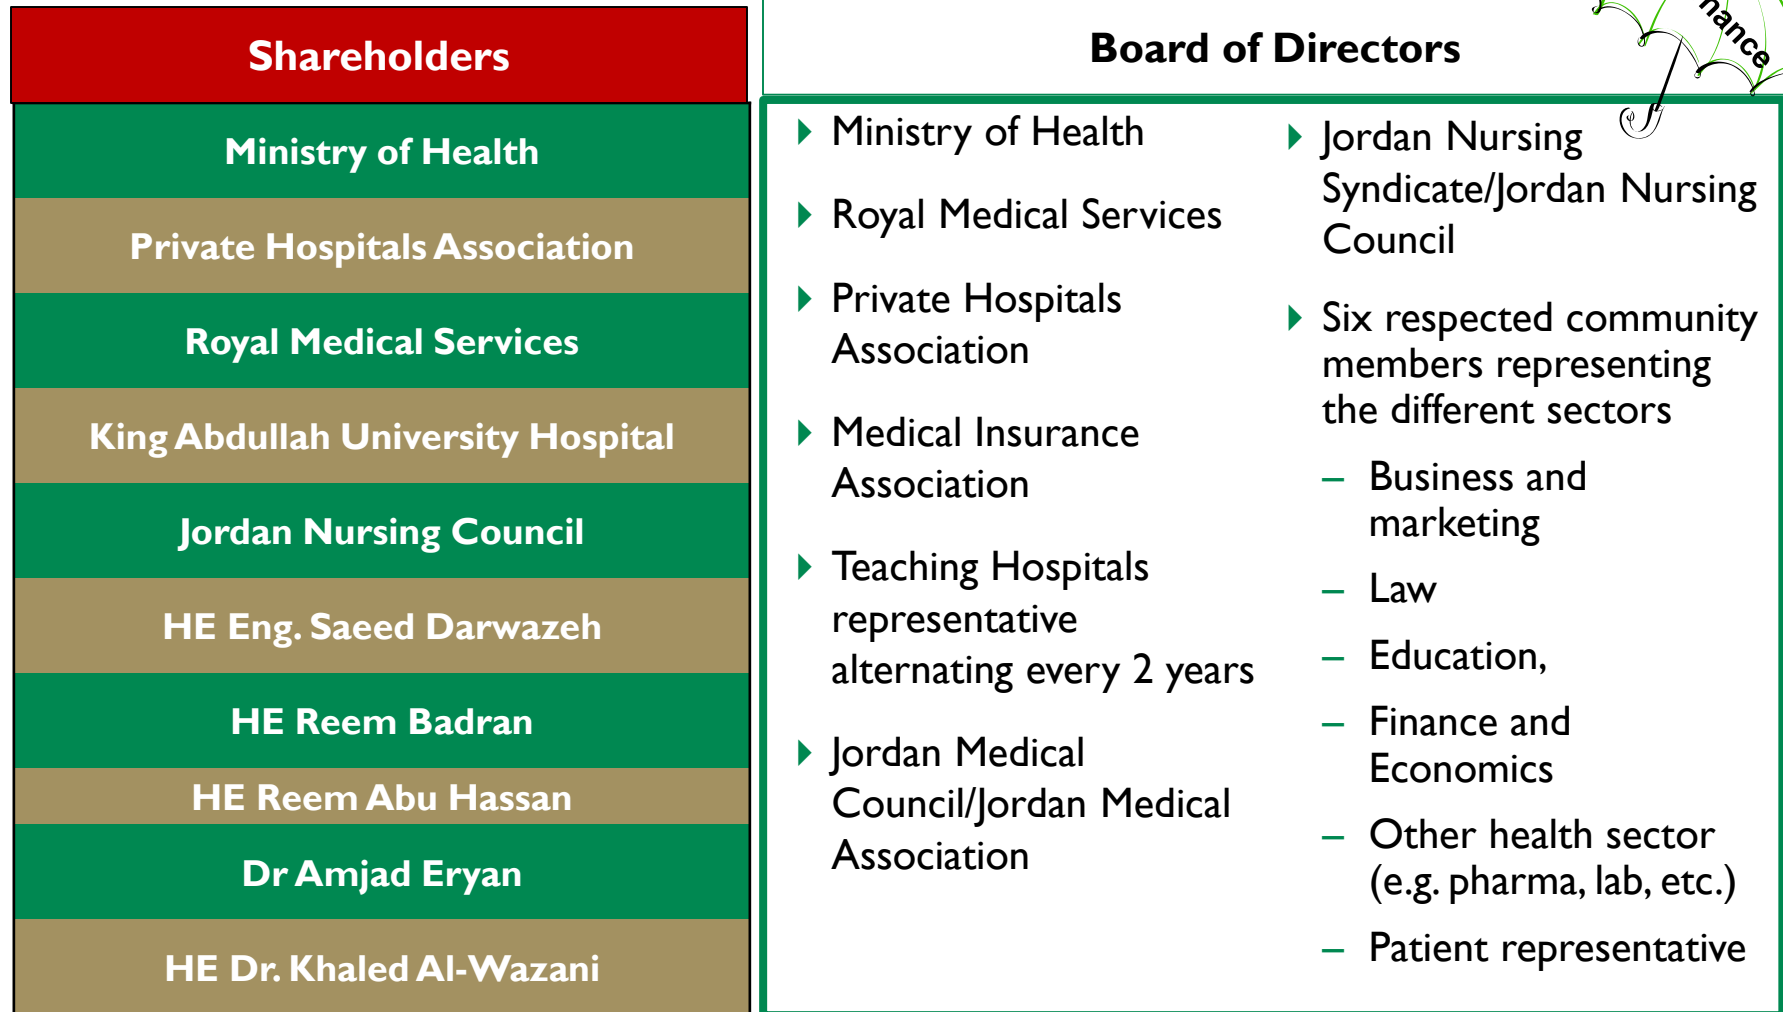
Shareholders

Ministry of Health

Private Hospitals Association

Royal Medical Services

King Abdullah University Hospital

Jordan Nursing Council

HE Eng. Saeed Darwazeh

HE Reem Badran

HE Reem Abu Hassan

Dr Amjad Eryan

HE Dr. Khaled Al-Wazani

Board of Directors

nance

Ministry of Health

Royal Medical Services

Private Hospitals Association

Medical Insurance Association

Teaching Hospitals representative alternating every 2 years

Jordan Medical Council/Jordan Medical Association

Jordan Nursing Syndicate/Jordan Nursing Council

Six respected community members representing the different sectors

– Business and marketing

– Law

– Education,

– Finance and Economics

– Other health sector (e.g. pharma, lab, etc.)

– Patient representative